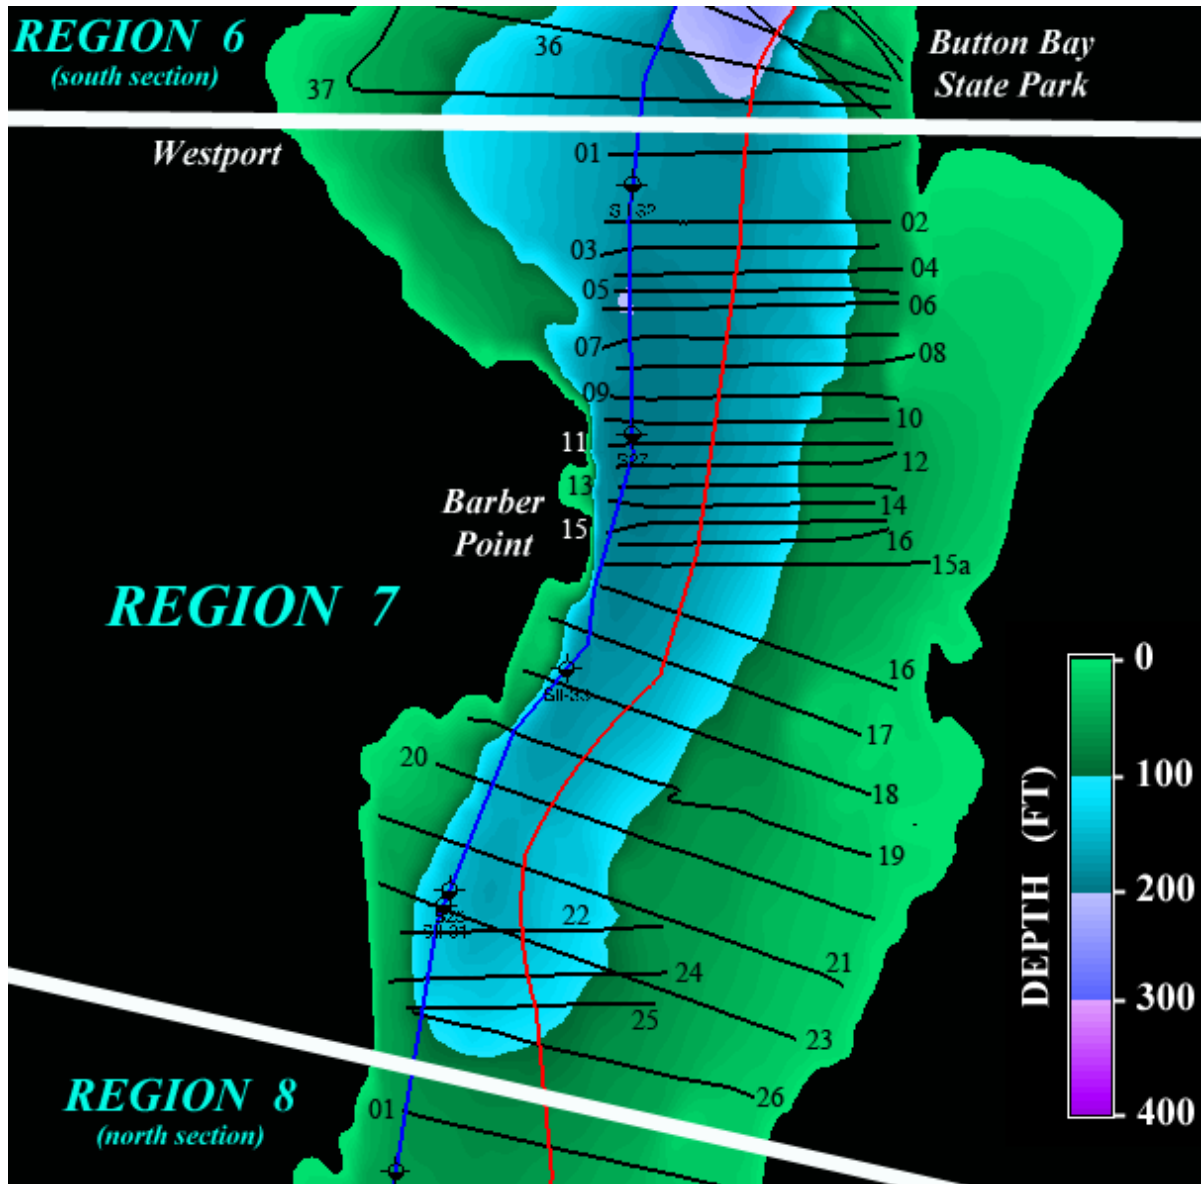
REGION 6
(south section)

Button Bay
State Park

36
37

Westport

01
S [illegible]
02
03
04
05
06
07
08
09
10
11
S27
12
13
Barber
Point
14
15
16
15a

REGION 7

16
SII-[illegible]
17
18
20
19
22
S25
SII-31
21
24
25
23
26

REGION 8
(north section)

01

DEPTH (FT)
0
100
200
300
400